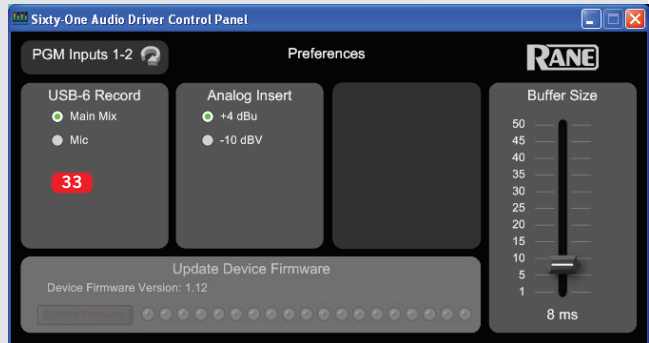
Sixty-One Audio Driver Control Panel

PGM Inputs 1-2

Preferences

RANE

USB-6 Record

Main Mix

Mic

33

Analog Insert

+4 dBu

-10 dBV

Buffer Size

50
45
40
35
30
25
20
15
10
5
1

8 ms

Update Device Firmware

Device Firmware Version: 1.12

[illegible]